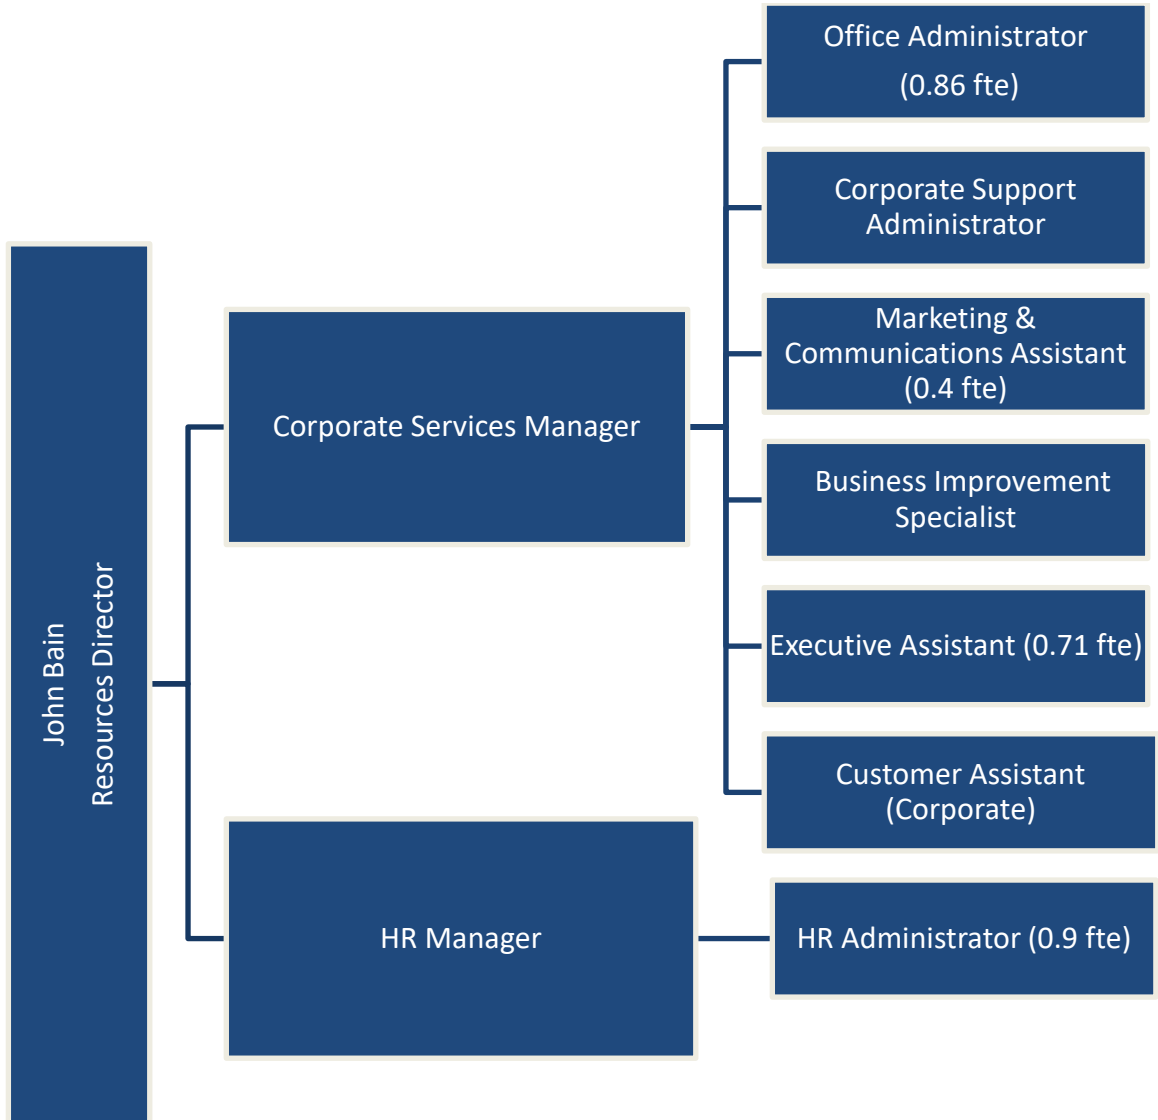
John Bain
Resources Director

Corporate Services Manager

HR Manager

Office Administrator
(0.86 fte)

Corporate Support Administrator

Marketing & Communications Assistant (0.4 fte)

Business Improvement Specialist

Executive Assistant (0.71 fte)

Customer Assistant (Corporate)

HR Administrator (0.9 fte)